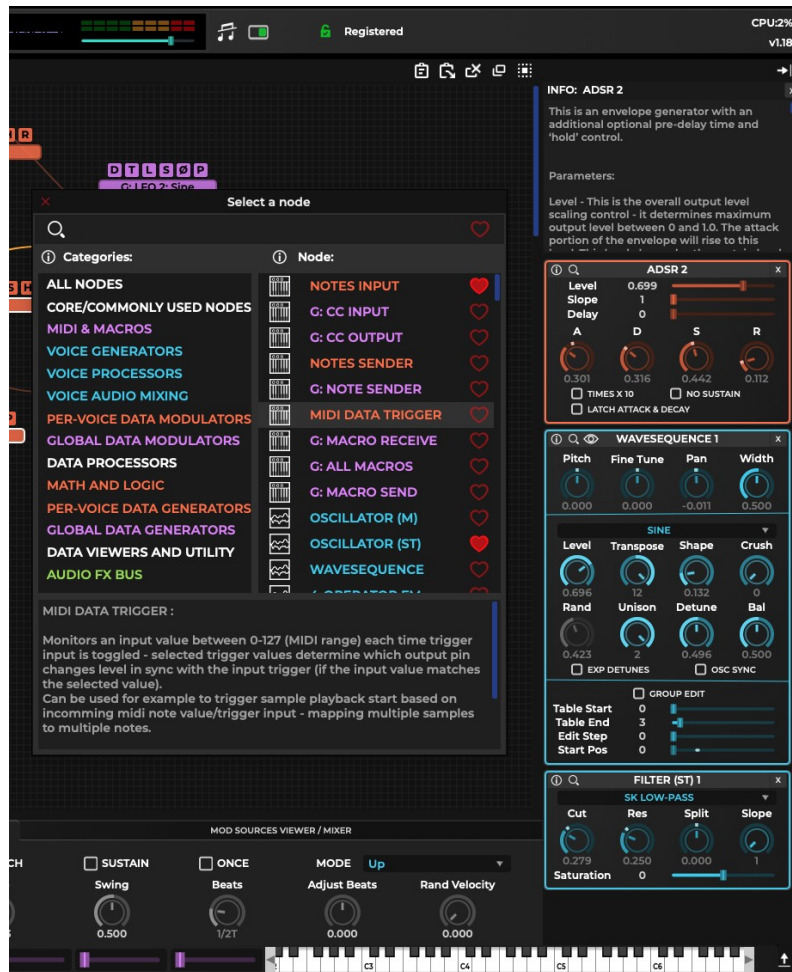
Registered

CPU:2%
v1.18

INFO: ADSR 2

This is an envelope generator with an additional optional pre-delay time and 'hold' control.

Parameters:

Level - This is the overall output level scaling control - it determines maximum output level between 0 and 1.0. The attack portion of the envelope will rise to this

D T L S Ø P
G: LFO 2 Sine

Select a node

Categories:
ALL NODES
CORE/COMMONLY USED NODES
MIDI & MACROS
VOICE GENERATORS
VOICE PROCESSORS
VOICE AUDIO MIXING
PER-VOICE DATA MODULATORS
GLOBAL DATA MODULATORS
DATA PROCESSORS
MATH AND LOGIC
PER-VOICE DATA GENERATORS
GLOBAL DATA GENERATORS
DATA VIEWERS AND UTILITY
AUDIO FX BUS

Node:
NOTES INPUT
G: CC INPUT
G: CC OUTPUT
NOTES SENDER
G: NOTE SENDER
MIDI DATA TRIGGER
G: MACRO RECEIVE
G: ALL MACROS
G: MACRO SEND
OSCILLATOR (M)
OSCILLATOR (ST)
WAVESEQUENCE

MIDI DATA TRIGGER :

Monitors an input value between 0-127 (MIDI range) each time trigger input is toggled - selected trigger values determine which output pin changes level in sync with the input trigger (if the input value matches the selected value).
Can be used for example to trigger sample playback start based on incomming midi note value/trigger input - mapping multiple samples to multiple notes.

ADSR 2
Level 0.699
Slope 1
Delay 0
A D S R
0.301 0.316 0.442 0.112
TIMES X 10
NO SUSTAIN
LATCH ATTACK & DECAY

WAVESEQUENCE 1
Pitch Fine Tune Pan Width
0.000 0.000 -0.011 0.500
SINE
Level Transpose Shape Crush
0.696 12 0.132 0
Rand Unison Detune Bal
0.423 2 0.496 0.500
EXP DETUNES
OSC SYNC
GROUP EDIT
Table Start 0
Table End 3
Edit Step 0
Start Pos 0

FILTER (ST) 1
SK LOW-PASS
Cut Res Split Slope
0.279 0.250 0.000 1
Saturation 0

MOD SOURCES VIEWER / MIXER

CH
SUSTAIN
ONCE
MODE Up
Swing Beats Adjust Beats Rand Velocity
0.500 1/2T 0.000 0.000

C3 C4 C5 C6